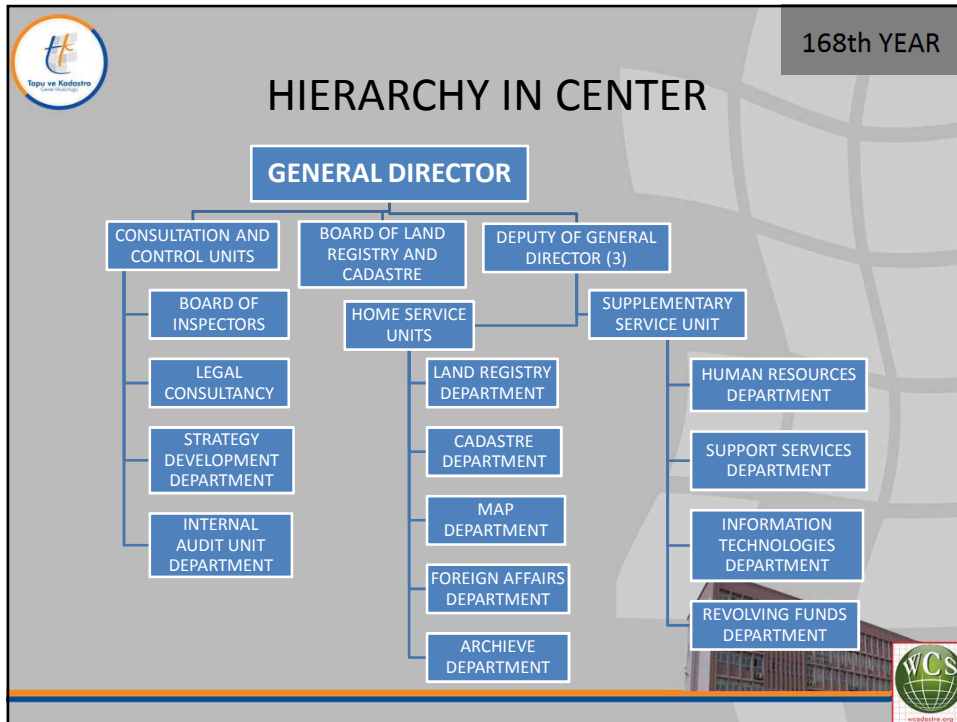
Tapu ve Kadastro Genel Müdürlüğü

168th YEAR

HIERARCHY IN CENTER

GENERAL DIRECTOR

CONSULTATION AND CONTROL UNITS

BOARD OF LAND REGISTRY AND CADASTRE

DEPUTY OF GENERAL DIRECTOR (3)

BOARD OF INSPECTORS

LEGAL CONSULTANCY

STRATEGY DEVELOPMENT DEPARTMENT

INTERNAL AUDIT UNIT DEPARTMENT

HOME SERVICE UNITS

LAND REGISTRY DEPARTMENT

CADASTRE DEPARTMENT

MAP DEPARTMENT

FOREIGN AFFAIRS DEPARTMENT

ARCHIEVE DEPARTMENT

SUPPLEMENTARY SERVICE UNIT

HUMAN RESOURCES DEPARTMENT

SUPPORT SERVICES DEPARTMENT

INFORMATION TECHNOLOGIES DEPARTMENT

REVOLVING FUNDS DEPARTMENT

WCS
wcadastre.org